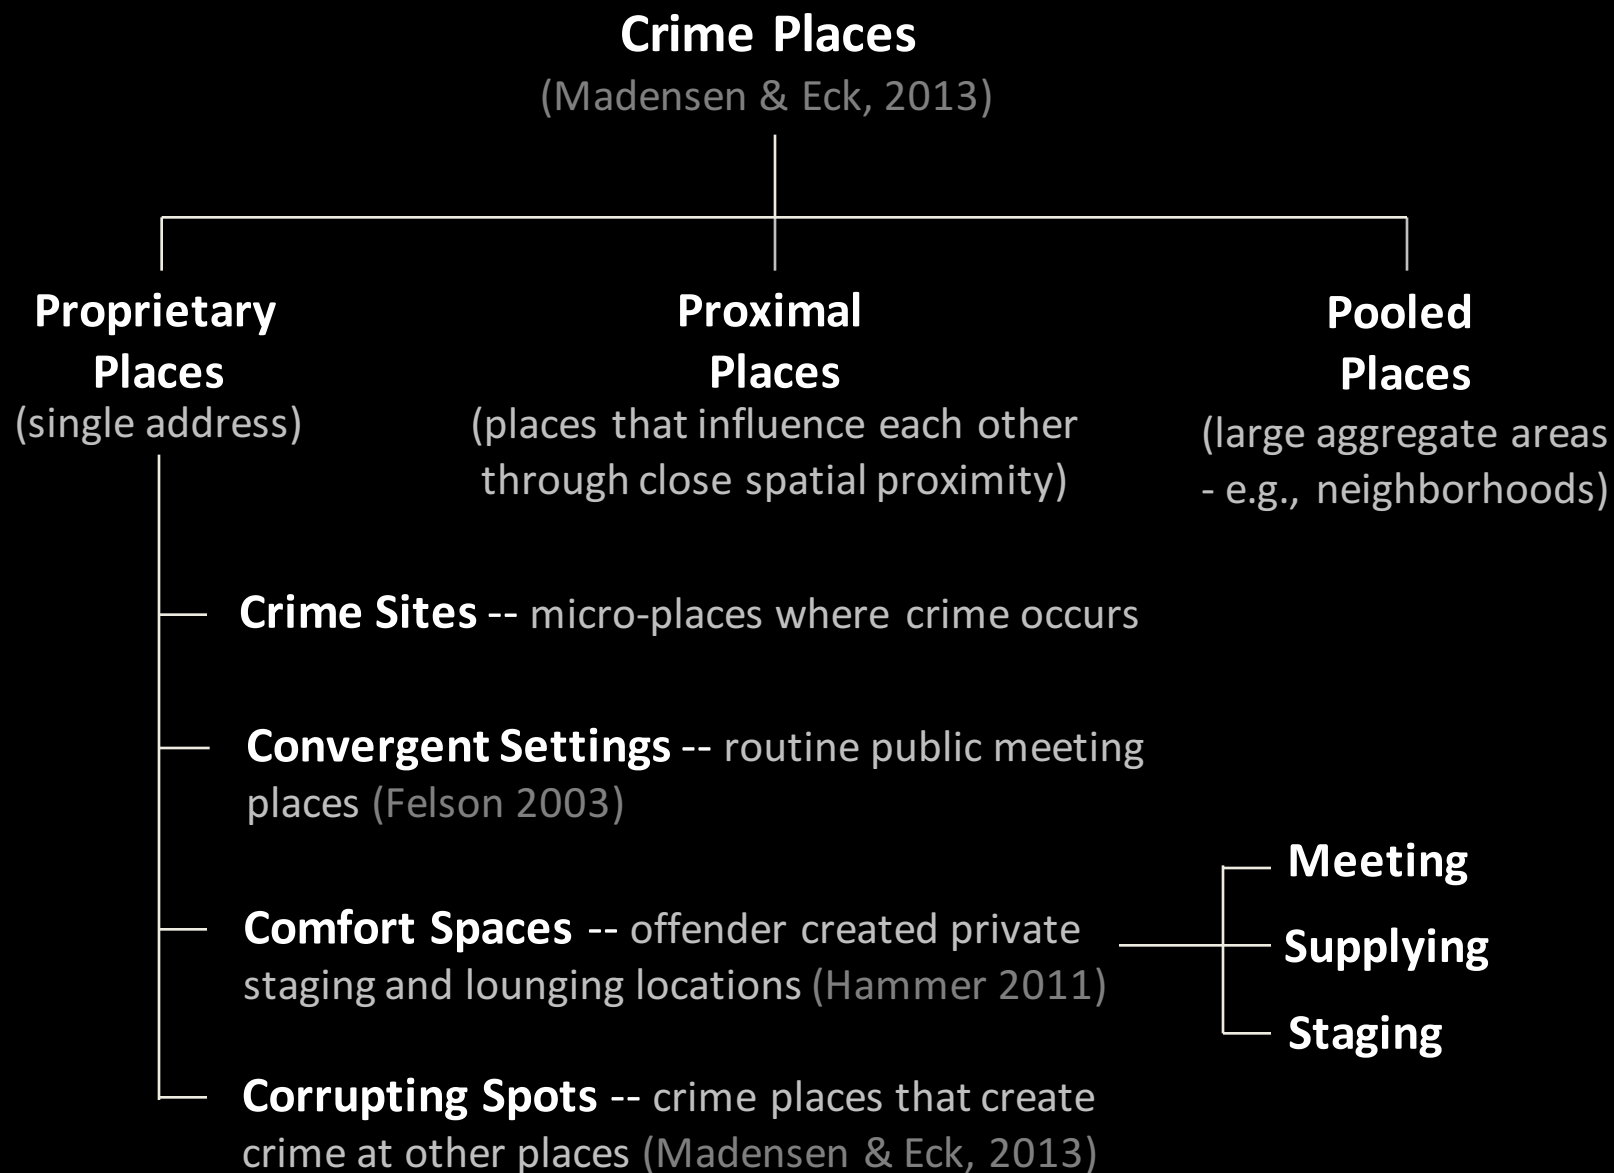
Crime Places
(Madensen & Eck, 2013)

Proprietary Places
(single address)

Proximal Places
(places that influence each other through close spatial proximity)

Pooled Places
(large aggregate areas - e.g., neighborhoods)

Crime Sites -- micro-places where crime occurs

Convergent Settings -- routine public meeting places (Felson 2003)

Comfort Spaces -- offender created private staging and lounging locations (Hammer 2011)

Meeting
Supplying
Staging

Corrupting Spots -- crime places that create crime at other places (Madensen & Eck, 2013)